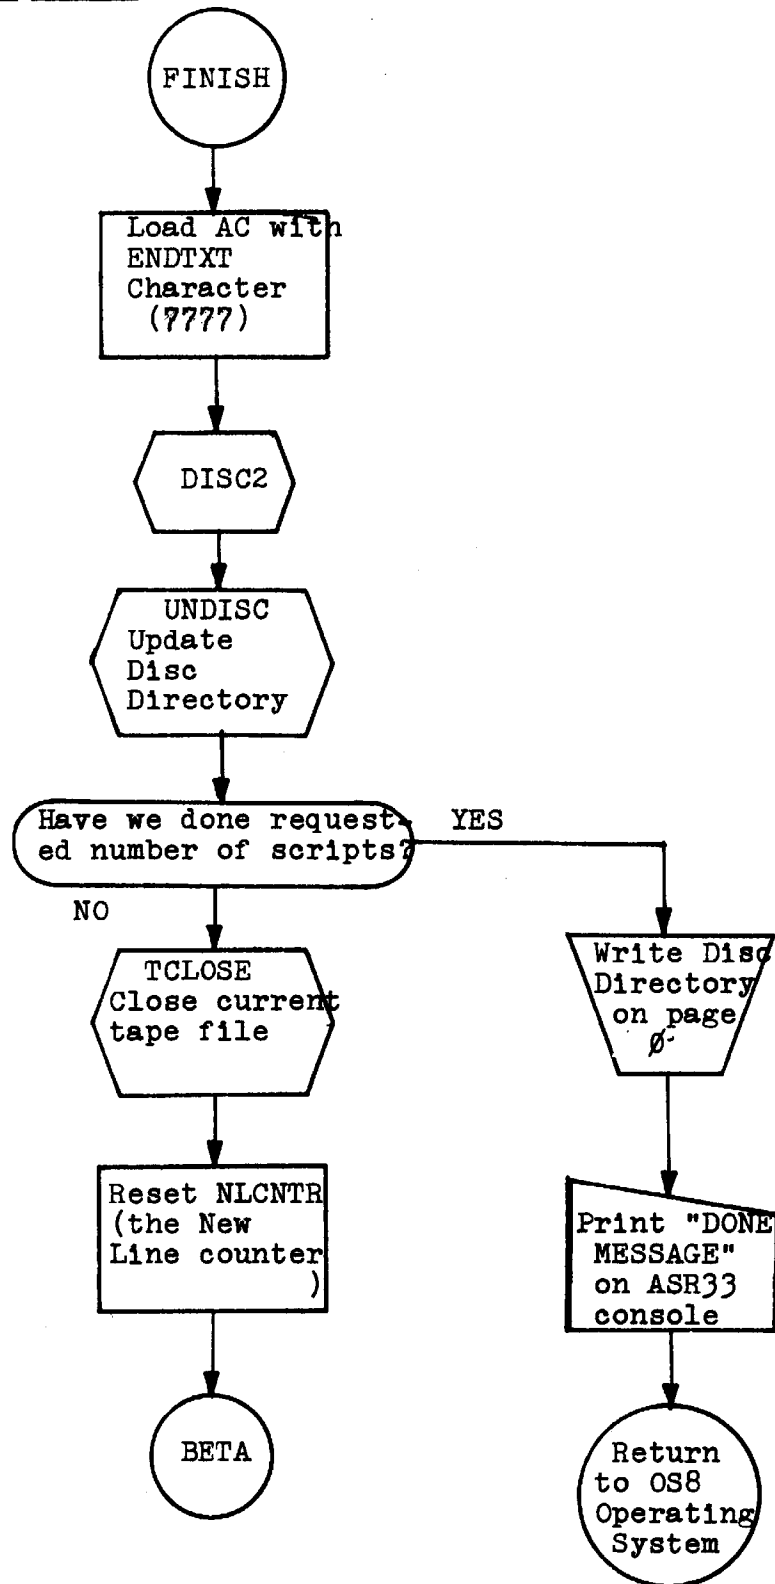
FINISH

Load AC with ENDTXT Character (7777)

DISC2

UNDISC Update Disc Directory

Have we done requested number of scripts?

YES

NO

TCLOSE Close current tape file

Reset NLCNTR (the New Line counter )

BETA

Write Disc Directory on page Ø

Print "DONE MESSAGE" on ASR33 console

Return to OS8 Operating System